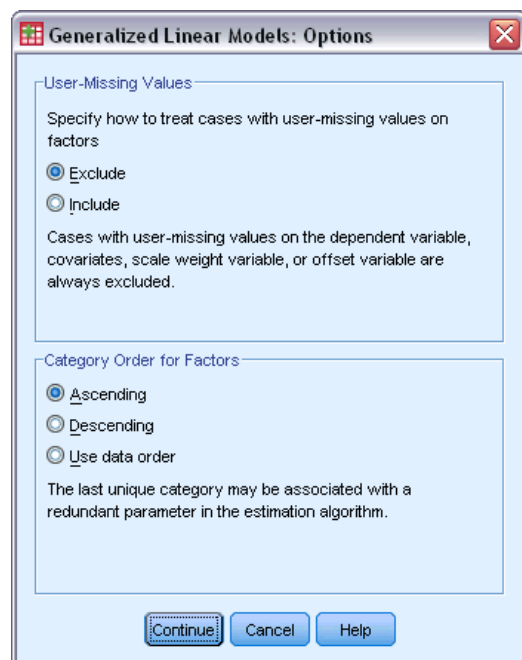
Generalized Linear Models: Options

User-Missing Values

Specify how to treat cases with user-missing values on factors

Exclude

Include

Cases with user-missing values on the dependent variable, covariates, scale weight variable, or offset variable are always excluded.

Category Order for Factors

Ascending

Descending

Use data order

The last unique category may be associated with a redundant parameter in the estimation algorithm.

Continue Cancel Help